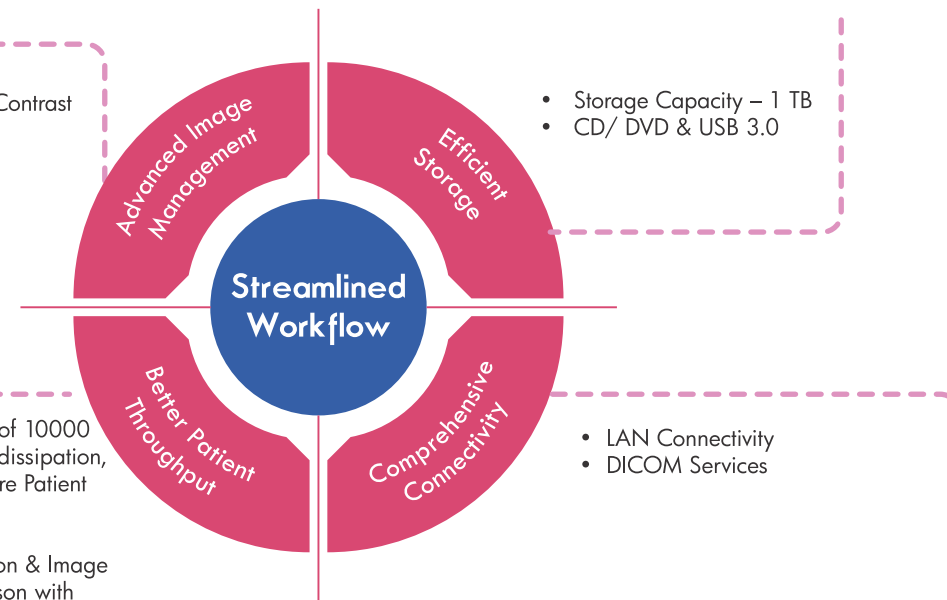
Contrast

Advanced Image Management

Efficient Storage

• Storage Capacity – 1 TB
• CD/ DVD & USB 3.0

Streamlined Workflow

Better Patient Throughput

Comprehensive Connectivity

of 10000 dissipation, re Patient

on & Image son with

• LAN Connectivity
• DICOM Services